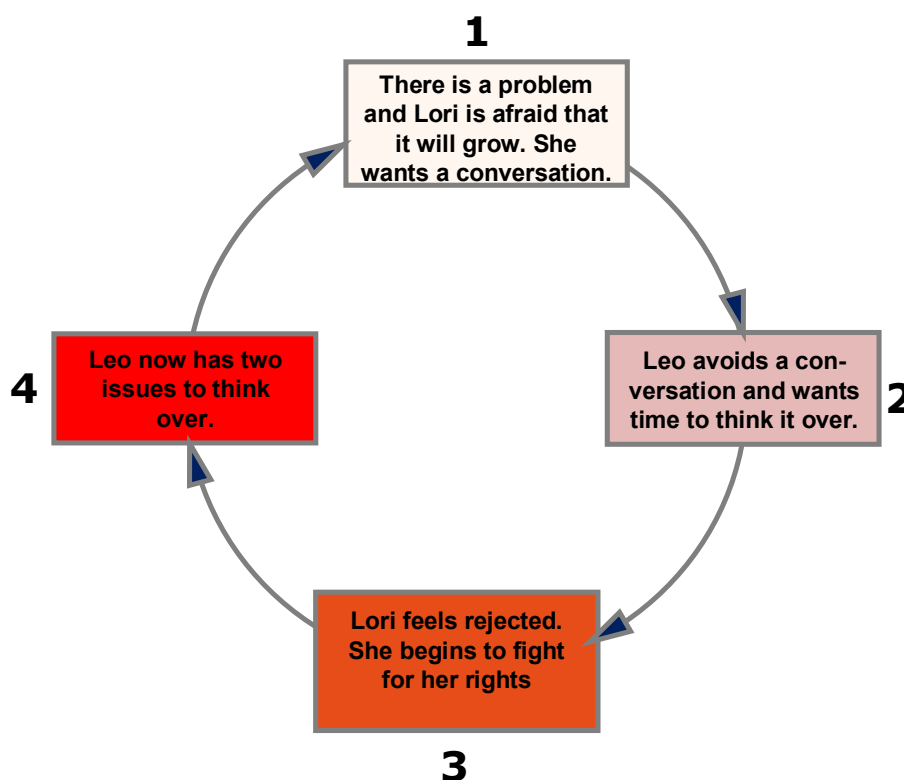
1

There is a problem and Lori is afraid that it will grow. She wants a conversation.

Leo avoids a conversation and wants time to think it over.

2

Lori feels rejected. She begins to fight for her rights

3

4

Leo now has two issues to think over.